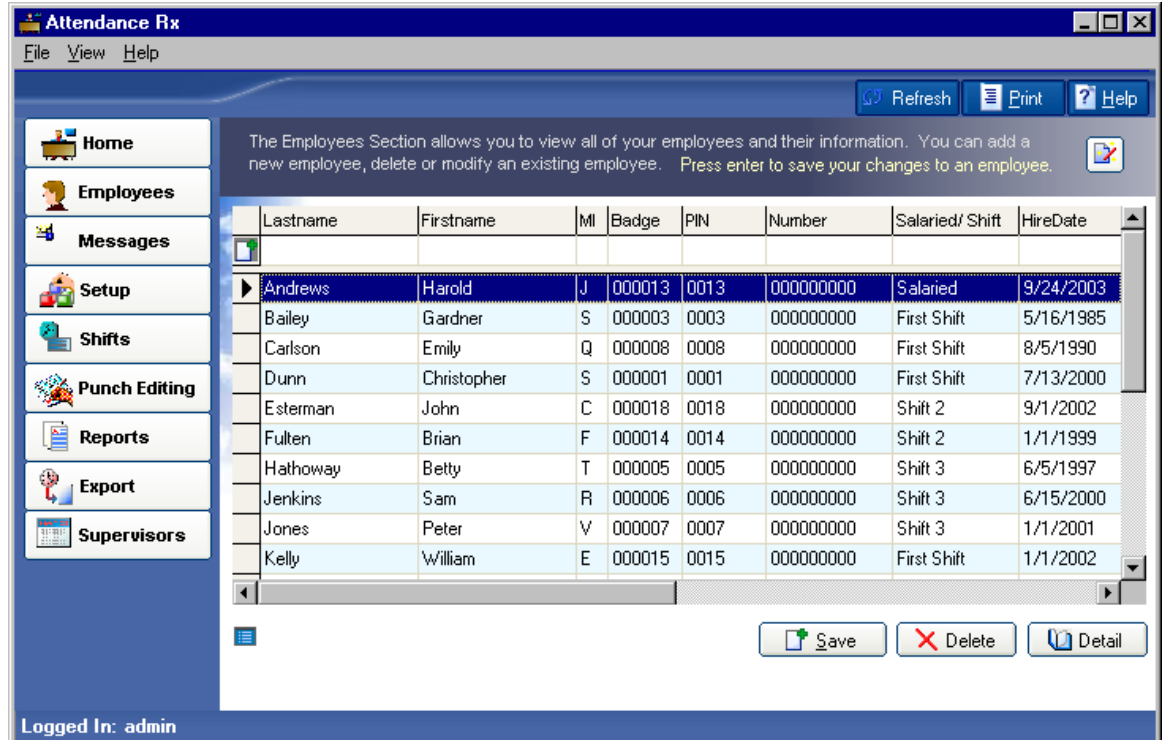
Attendance Rx

File View Help

Refresh Print Help

Home
Employees
Messages
Setup
Shifts
Punch Editing
Reports
Export
Supervisors

The Employees Section allows you to view all of your employees and their information. You can add a new employee, delete or modify an existing employee. Press enter to save your changes to an employee.

| Lastname | Firstname | MI | Badge | PIN | Number | Salaried/ Shift | HireDate |
|---|---|---|---|---|---|---|---|
| | | | | | | | |
| Andrews | Harold | J | 000013 | 0013 | 000000000 | Salaried | 9/24/2003 |
| Bailey | Gardner | S | 000003 | 0003 | 000000000 | First Shift | 5/16/1985 |
| Carlson | Emily | Q | 000008 | 0008 | 000000000 | First Shift | 8/5/1990 |
| Dunn | Christopher | S | 000001 | 0001 | 000000000 | First Shift | 7/13/2000 |
| Esterman | John | C | 000018 | 0018 | 000000000 | Shift 2 | 9/1/2002 |
| Fulten | Brian | F | 000014 | 0014 | 000000000 | Shift 2 | 1/1/1999 |
| Hathoway | Betty | T | 000005 | 0005 | 000000000 | Shift 3 | 6/5/1997 |
| Jenkins | Sam | R | 000006 | 0006 | 000000000 | Shift 3 | 6/15/2000 |
| Jones | Peter | V | 000007 | 0007 | 000000000 | Shift 3 | 1/1/2001 |
| Kelly | William | E | 000015 | 0015 | 000000000 | First Shift | 1/1/2002 |

Save Delete Detail

Logged In: admin